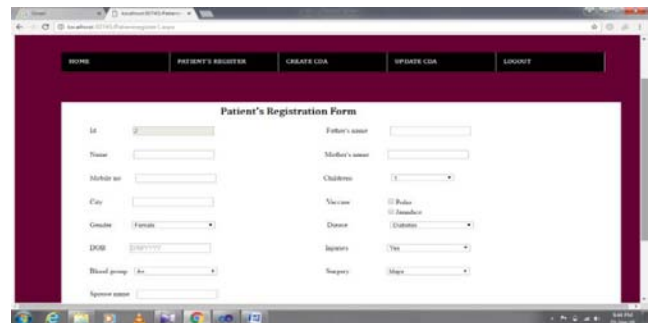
HOME PATIENT'S REGISTER CREATE CDA UPDATE CDA LOGOUT

Patient's Registration Form

Id 2
Name
Mobile no
City
Gender Female
DOB DD/MM/YYYY
Blood group A+
Spouse name

Father's name
Mother's name
Childrens 1
Vaccine Polio Jaundice
Disease Diabetes
Injuries Yes
Surgery Major